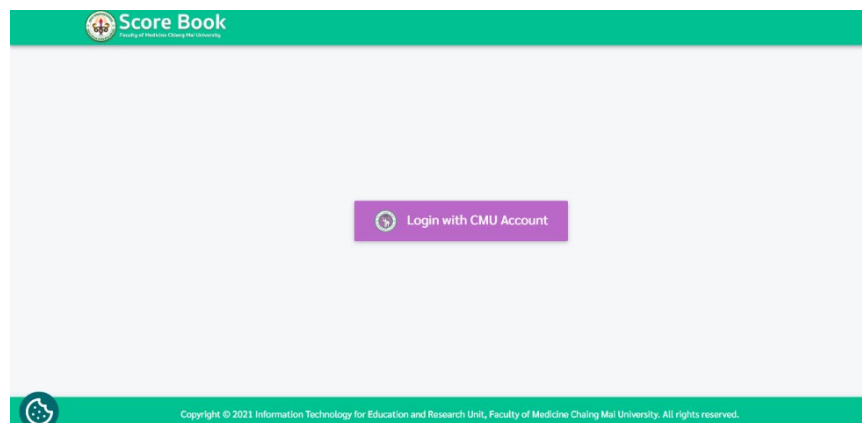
Score Book
Faculty of Medicine Chiang Mai University

Login with CMU Account

Copyright © 2021 Information Technology for Education and Research Unit, Faculty of Medicine Chaing Mai University. All rights reserved.